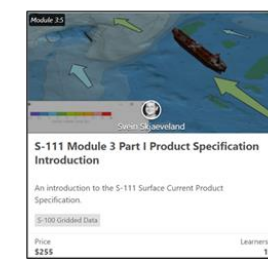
Module 3.5

Svein Skjaeveland

S-111 Module 3 Part I Product Specification Introduction

An introduction to the S-111 Surface Current Product Specification.

S-100 Gridded Data

Price
$255

Learners
1